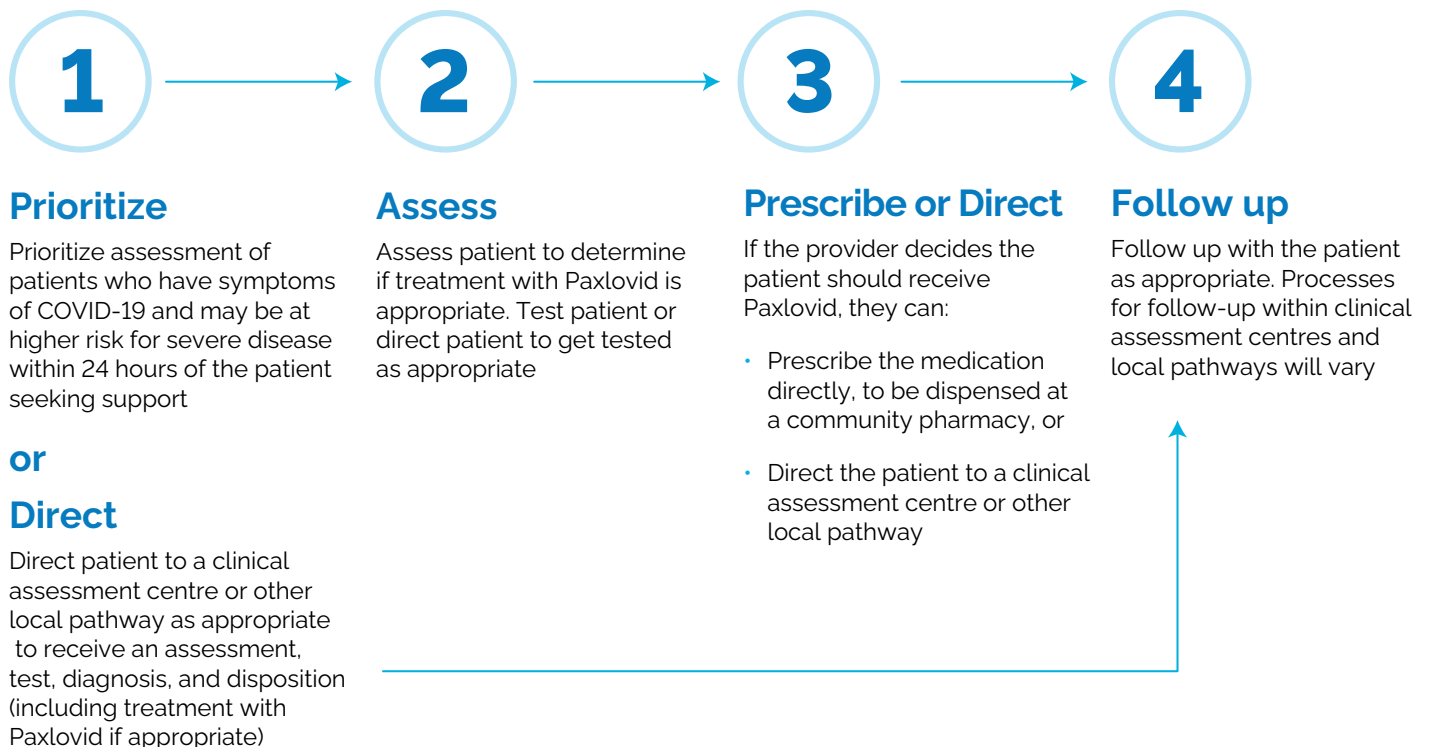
1

2

3

4

Prioritize

Prioritize assessment of patients who have symptoms of COVID-19 and may be at higher risk for severe disease within 24 hours of the patient seeking support

or

Direct

Direct patient to a clinical assessment centre or other local pathway as appropriate to receive an assessment, test, diagnosis, and disposition (including treatment with Paxlovid if appropriate)

Assess

Assess patient to determine if treatment with Paxlovid is appropriate. Test patient or direct patient to get tested as appropriate

Prescribe or Direct

If the provider decides the patient should receive Paxlovid, they can:

- Prescribe the medication directly, to be dispensed at a community pharmacy, or
- Direct the patient to a clinical assessment centre or other local pathway

Follow up

Follow up with the patient as appropriate. Processes for follow-up within clinical assessment centres and local pathways will vary